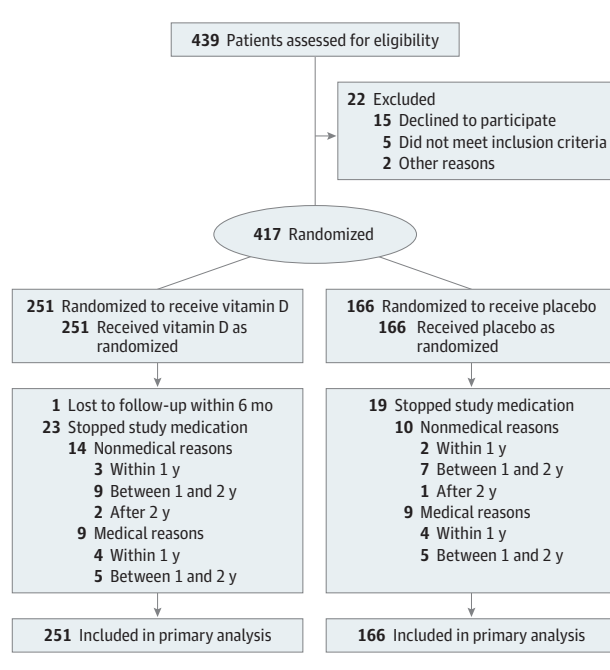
439 Patients assessed for eligibility

22 Excluded
15 Declined to participate
5 Did not meet inclusion criteria
2 Other reasons

417 Randomized

251 Randomized to receive vitamin D
251 Received vitamin D as randomized

166 Randomized to receive placebo
166 Received placebo as randomized

1 Lost to follow-up within 6 mo
23 Stopped study medication
14 Nonmedical reasons
3 Within 1 y
9 Between 1 and 2 y
2 After 2 y
9 Medical reasons
4 Within 1 y
5 Between 1 and 2 y

19 Stopped study medication
10 Nonmedical reasons
2 Within 1 y
7 Between 1 and 2 y
1 After 2 y
9 Medical reasons
4 Within 1 y
5 Between 1 and 2 y

251 Included in primary analysis

166 Included in primary analysis